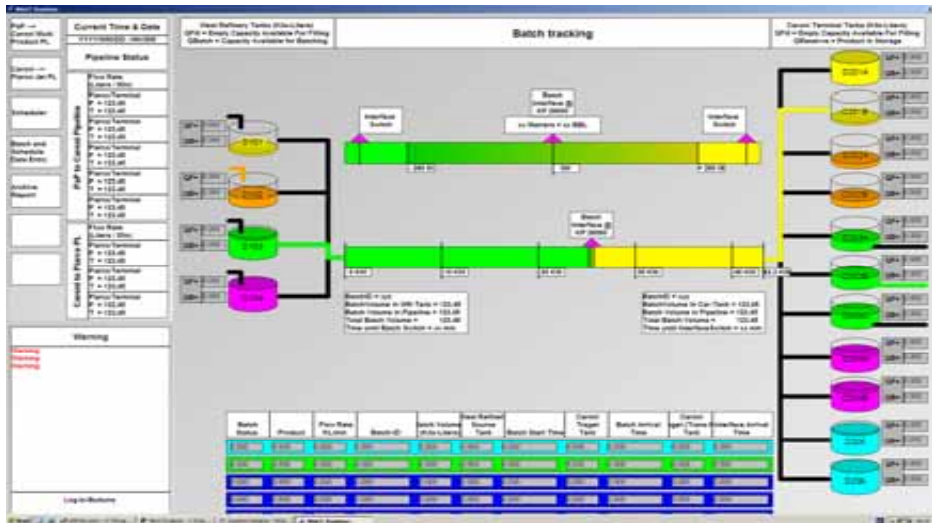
PdP → Canoni Multi Product PL

Canoni → Pianno Jet PL

Scheduler

Batch and Schedule Data Entry

Archive Report

Current Time & Date

Pipeline Status

PdP to Canoni Pipeline

Flow Rate (Liters / Min)

Pianno Terminal
P = 123.45
T = 123.45

Pianno Terminal
P = 123.45
T = 123.45

Pianno Terminal
P = 123.45
T = 123.45

Pianno Terminal
P = 123.45
T = 123.45

Pianno Terminal
P = 123.45
T = 123.45

Canoni to Pianno PL

Flow Rate (Liters / Min)

Pianno Terminal
P = 123.45
T = 123.45

Pianno Terminal
P = 123.45
T = 123.45

Pianno Terminal
P = 123.45
T = 123.45

Warning

Warning
Warning
Warning

Log-In Buttons

West Refinery Tanks (Kilo-Liters)
QFill = Empty Capacity Available For Filling
QBatch = Capacity Available for Batching

Batch tracking

Canoni Terminal Tanks (Kilo-Liters)
QFill = Empty Capacity Available For Filling
QReserve = Product in Storage

QFill
QBat

D101
D102
D103
D104

Interface Switch

Batch Interface @ KP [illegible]

xx Meters = xx BBL

Interface Switch

Batch Interface @ KP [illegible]

BatchID = xyz
Batch Volume in WR Tank = 123.45
Batch Volume in Pipeline = 123.45
Total Batch Volume = 123.45
Time until Batch Switch = xx min

BatchID = xyz
BatchVolume in Can Tank = 123.45
Batch Volume in Pipeline = 123.45
Total Batch Volume = 123.45
Time until Interface Switch = xx min

QFill
QRes

D201A
D201B
D202A
D202B
D203A
D203B
D203C
D204A
D204B
D205
D206

| Batch Status | Product | Flow Rate KL/min | Batch ID | Batch Volume (Kilo-Liters) | West Refinery Source Tank | Batch Start Time | Canoni Target Tank | Batch Arrival Time | Canoni Target (Trans) Tank | Interface Arrival Time |
|---|---|---|---|---|---|---|---|---|---|---|